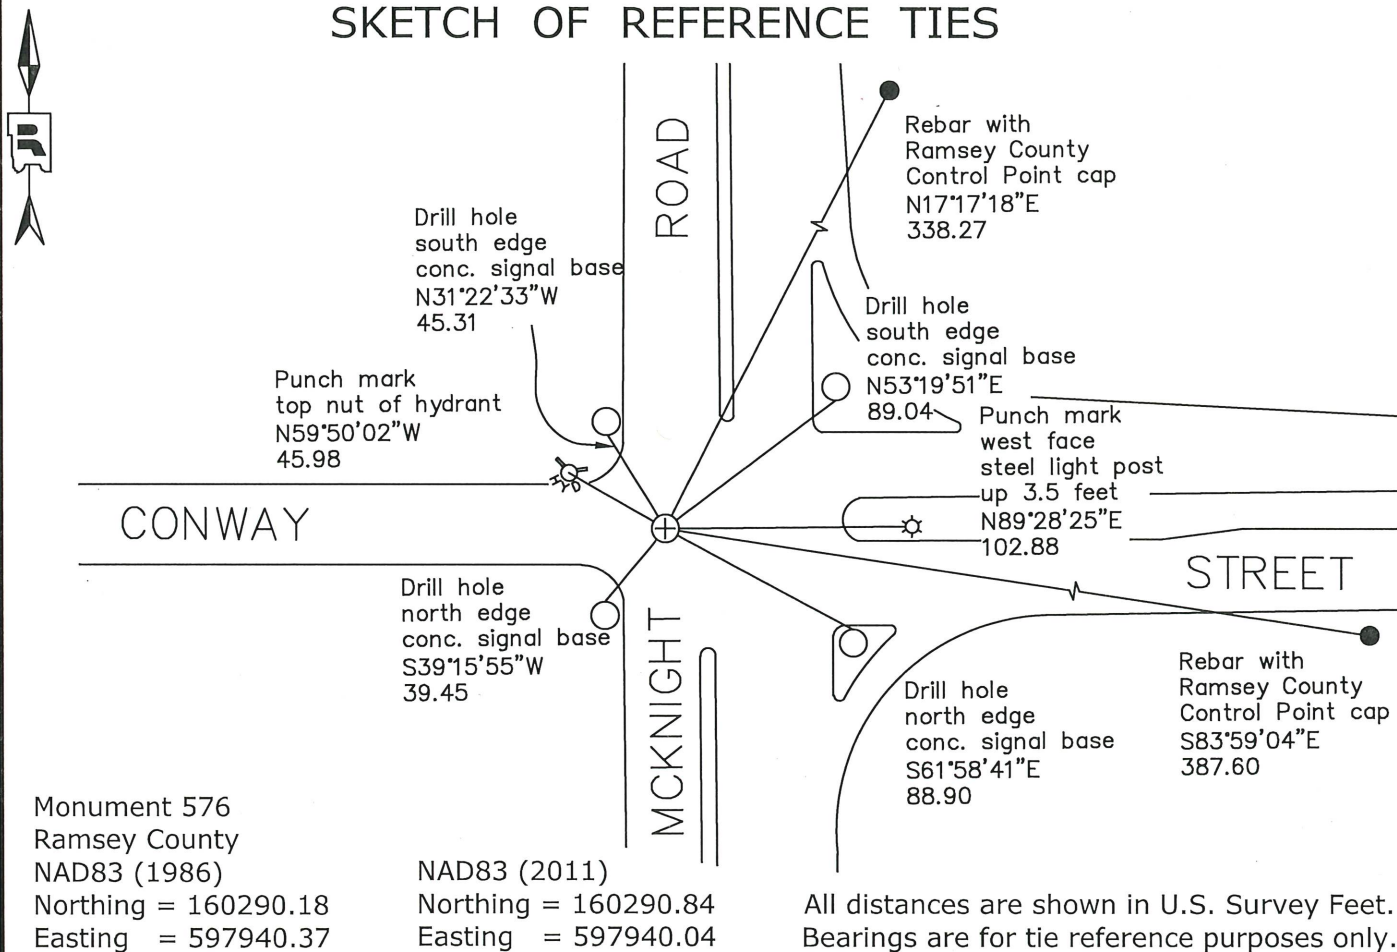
SKETCH OF REFERENCE TIES

ROAD

Rebar with Ramsey County Control Point cap N17°17'18"E 338.27

Drill hole south edge conc. signal base N31°22'33"W 45.31

Drill hole south edge conc. signal base N53°19'51"E 89.04

Punch mark top nut of hydrant N59°50'02"W 45.98

Punch mark west face steel light post up 3.5 feet N89°28'25"E 102.88

CONWAY

STREET

Drill hole north edge conc. signal base S39°15'55"W 39.45

MCKNIGHT

Rebar with Ramsey County Control Point cap S83°59'04"E 387.60

Drill hole north edge conc. signal base S61°58'41"E 88.90

Monument 576
Ramsey County
NAD83 (1986)
Northing = 160290.18
Easting = 597940.37

NAD83 (2011)
Northing = 160290.84
Easting = 597940.04

All distances are shown in U.S. Survey Feet.
Bearings are for tie reference purposes only.